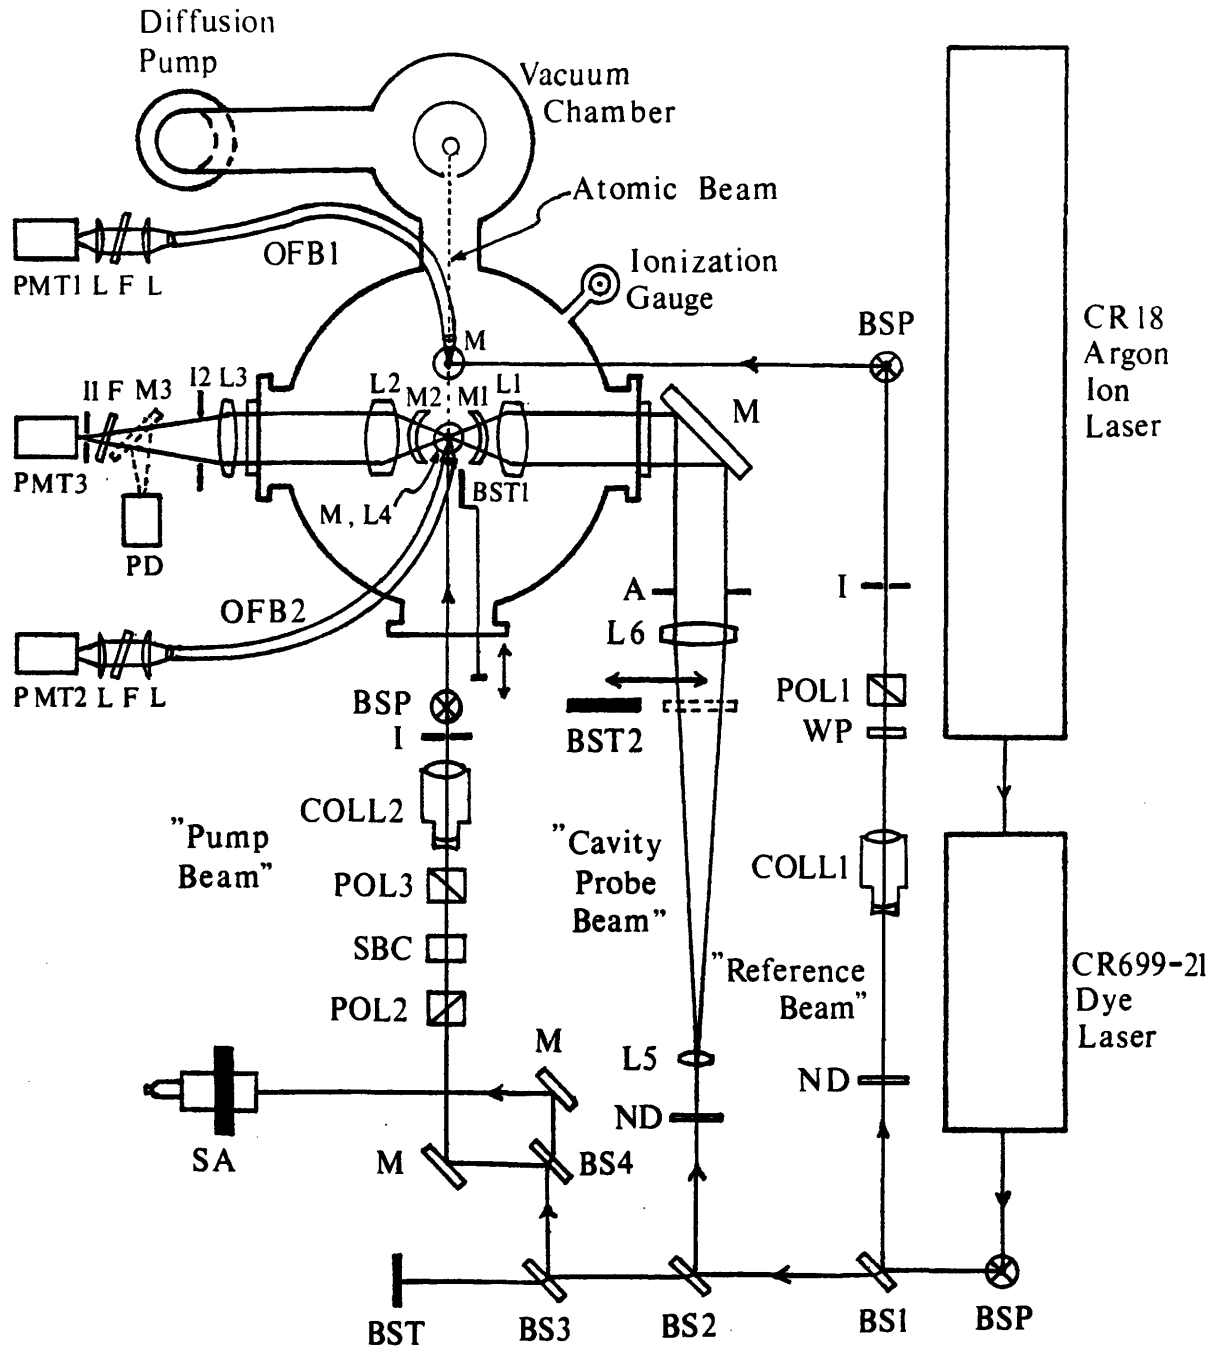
Diffusion Pump

Vacuum Chamber

Atomic Beam

Ionization Gauge

CR18 Argon Ion Laser

OFB1

PMT1 L F L

M

BSP

I1 F M3

I2 L3

L2 M2 M1 L1

M

PMT3

PD

M, L4

BST1

OFB2

A

I

L6

PMT2 L F L

POL1

BSP

BST2

WP

I

COLL2

"Pump Beam"

"Cavity Probe Beam"

COLL1

POL3

SBC

POL2

"Reference Beam"

CR699-21 Dye Laser

M

L5

ND

ND

SA

M

BS4

BST

BS3

BS2

BS1

BSP